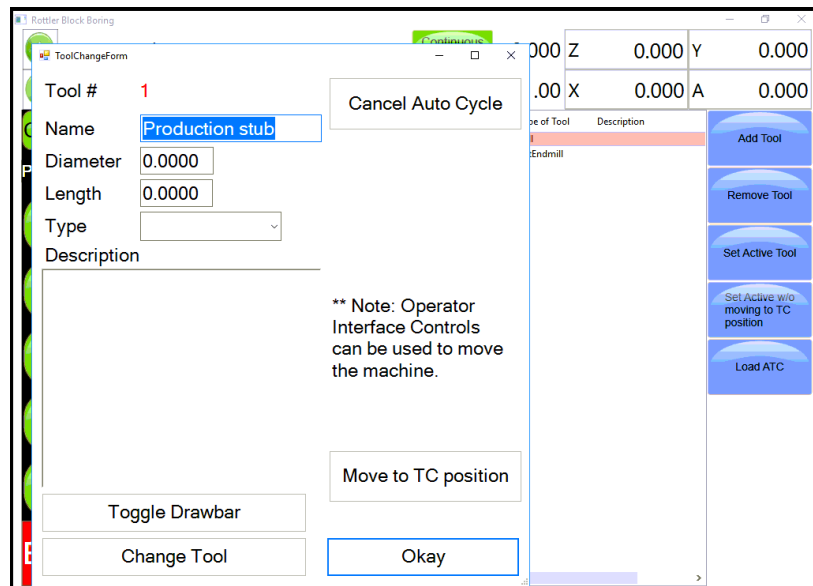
Rottler Block Boring

Continuous

.000 Z 0.000 Y 0.000

.00 X 0.000 A 0.000

pe of Tool Description

Endmill

Add Tool

Remove Tool

Set Active Tool

Set Active w/o moving to TC position

Load ATC

ToolChangeForm

Tool # 1

Name Production stub

Diameter 0.0000

Length 0.0000

Type

Description

Cancel Auto Cycle

** Note: Operator Interface Controls can be used to move the machine.

Move to TC position

Toggle Drawbar

Change Tool

Okay